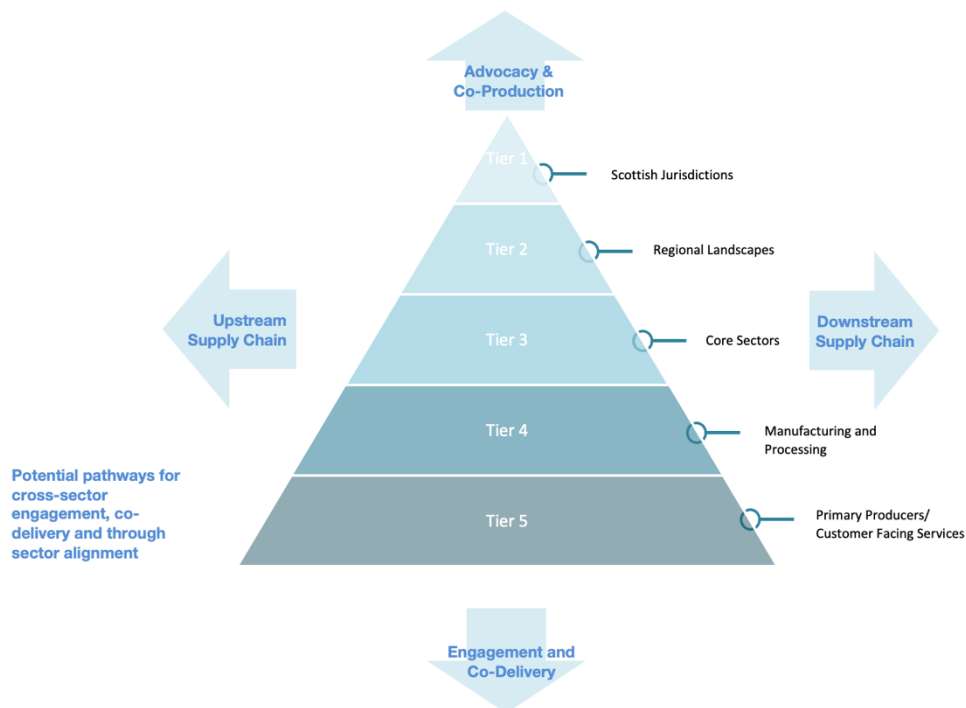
Advocacy & Co-Production

Tier 1

Scottish Jurisdictions

Tier 2

Regional Landscapes

Upstream Supply Chain

Tier 3

Core Sectors

Downstream Supply Chain

Tier 4

Manufacturing and Processing

Potential pathways for cross-sector engagement, co-delivery and through sector alignment

Tier 5

Primary Producers/ Customer Facing Services

Engagement and Co-Delivery